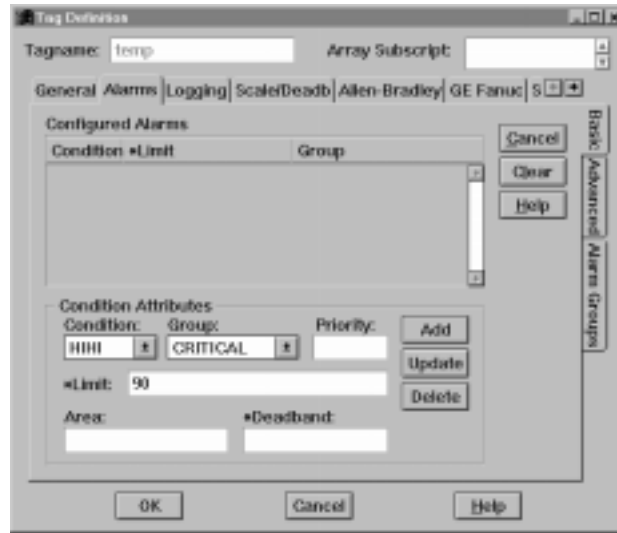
Tag Definition

Tagname: temp

Array Subscript:

General Alarms Logging Scale/Deadb Allen-Bradley GE Fanuc S

Configured Alarms

Condition *Limit Group

Cancel

Clear

Help

Basic

Advanced

Alarm Groups

Condition Attributes

Condition: HIHI

Group: CRITICAL

Priority:

Add

Update

Delete

*Limit: 90

Area:

*Deadband:

OK

Cancel

Help